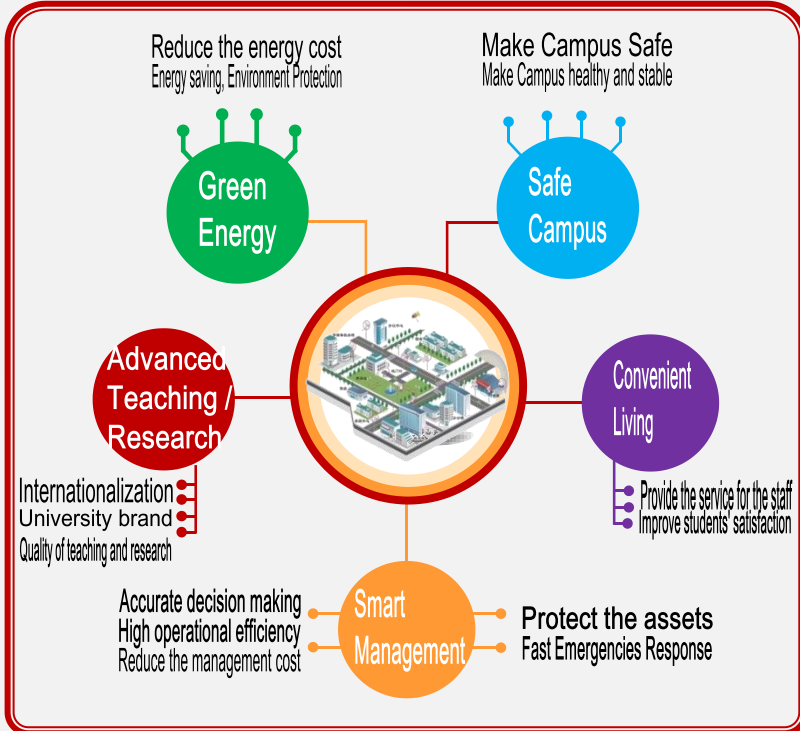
Reduce the energy cost
Energy saving, Environment Protection

Green Energy

Make Campus Safe
Make Campus healthy and stable

Safe Campus

Advanced Teaching / Research

Internationalization
University brand
Quality of teaching and research

Convenient Living

Provide the service for the staff
Improve students' satisfaction

Smart Management

Accurate decision making
High operational efficiency
Reduce the management cost

Protect the assets
Fast Emergencies Response